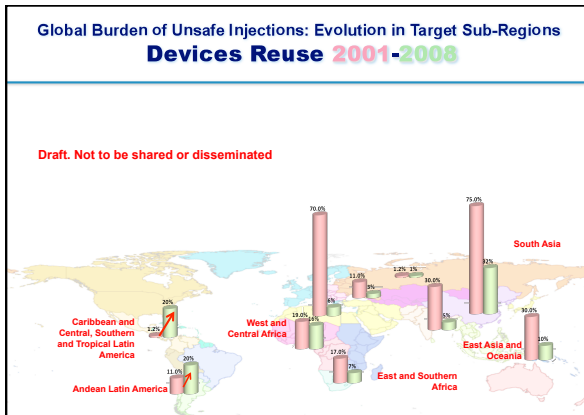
Global Burden of Unsafe Injections: Evolution in Target Sub-Regions

Devices Reuse 2001-2008

Draft. Not to be shared or disseminated

70.0%

75.0%

South Asia

11.0%

1.2% 1%

32%

30.0%

6%

3%

20%

19.0%

16%

5%

30.0%

Caribbean and Central, Southern and Tropical Latin America

3.2%

West and Central Africa

East Asia and Oceania

10%

17.0%

20%

7%

East and Southern Africa

11.0%

Andean Latin America